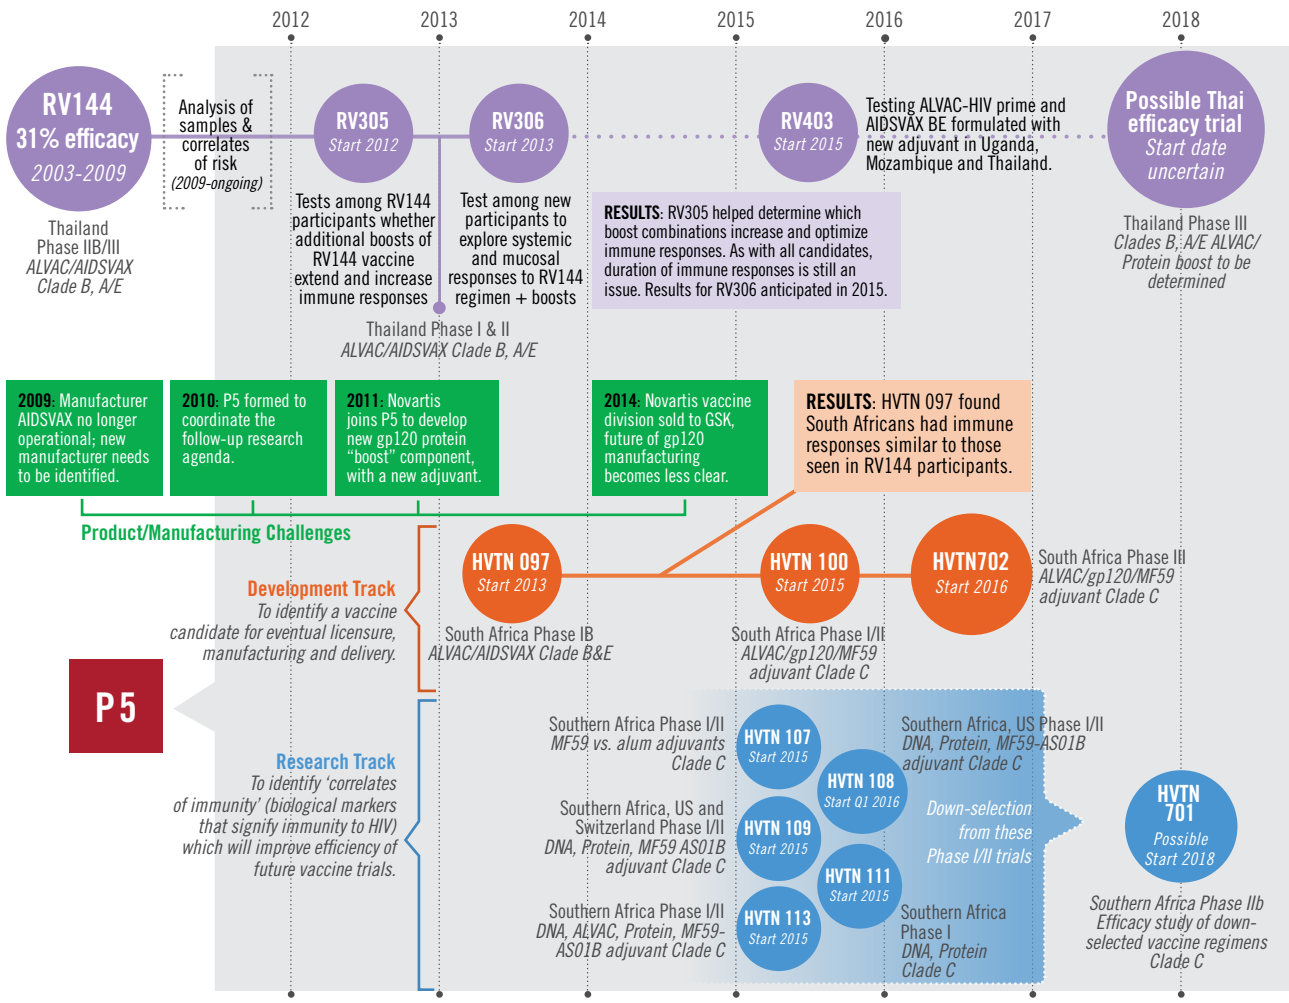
2012 2013 2014 2015 2016 2017 2018

RV144
31% efficacy
2003-2009

Thailand
Phase IIB/III
ALVAC/AIDSVAX
Clade B, A/E

Analysis of samples & correlates of risk
(2009-ongoing)

RV305
Start 2012

Tests among RV144 participants whether additional boosts of RV144 vaccine extend and increase immune responses

RV306
Start 2013

Test among new participants to explore systemic and mucosal responses to RV144 regimen + boosts

Thailand Phase I & II
ALVAC/AIDSVAX Clade B, A/E

RV403
Start 2015

Testing ALVAC-HIV prime and AIDSVAX BE formulated with new adjuvant in Uganda, Mozambique and Thailand.

RESULTS: RV305 helped determine which boost combinations increase and optimize immune responses. As with all candidates, duration of immune responses is still an issue. Results for RV306 anticipated in 2015.

Possible Thai efficacy trial
Start date uncertain

Thailand Phase III
Clades B, A/E ALVAC/ Protein boost to be determined

2009: Manufacturer AIDSVAX no longer operational; new manufacturer needs to be identified.

2010: P5 formed to coordinate the follow-up research agenda.

2011: Novartis joins P5 to develop new gp120 protein "boost" component, with a new adjuvant.

2014: Novartis vaccine division sold to GSK, future of gp120 manufacturing becomes less clear.

RESULTS: HVTN 097 found South Africans had immune responses similar to those seen in RV144 participants.

Product/Manufacturing Challenges

Development Track
To identify a vaccine candidate for eventual licensure, manufacturing and delivery.

HVTN 097
Start 2013

South Africa Phase IB
ALVAC/AIDSVAX Clade B&E

HVTN 100
Start 2015

South Africa Phase I/II
ALVAC/gp120/MF59 adjuvant Clade C

HVTN702
Start 2016

South Africa Phase III
ALVAC/gp120/MF59 adjuvant Clade C

P5

Research Track
To identify 'correlates of immunity' (biological markers that signify immunity to HIV) which will improve efficiency of future vaccine trials.

Southern Africa Phase I/II
MF59 vs. alum adjuvants Clade C

HVTN 107
Start 2015

HVTN 108
Start Q1 2016

Southern Africa, US Phase I/II
DNA, Protein, MF59-AS01B adjuvant Clade C

Southern Africa, US and Switzerland Phase I/II
DNA, Protein, MF59 AS01B adjuvant Clade C

HVTN 109
Start 2015

Down-selection from these Phase I/II trials

HVTN 111
Start 2015

Southern Africa Phase I/II
DNA, ALVAC, Protein, MF59-AS01B adjuvant Clade C

HVTN 113
Start 2015

Southern Africa Phase I
DNA, Protein Clade C

HVTN 701
Possible Start 2018

Southern Africa Phase IIb Efficacy study of down-selected vaccine regimens Clade C